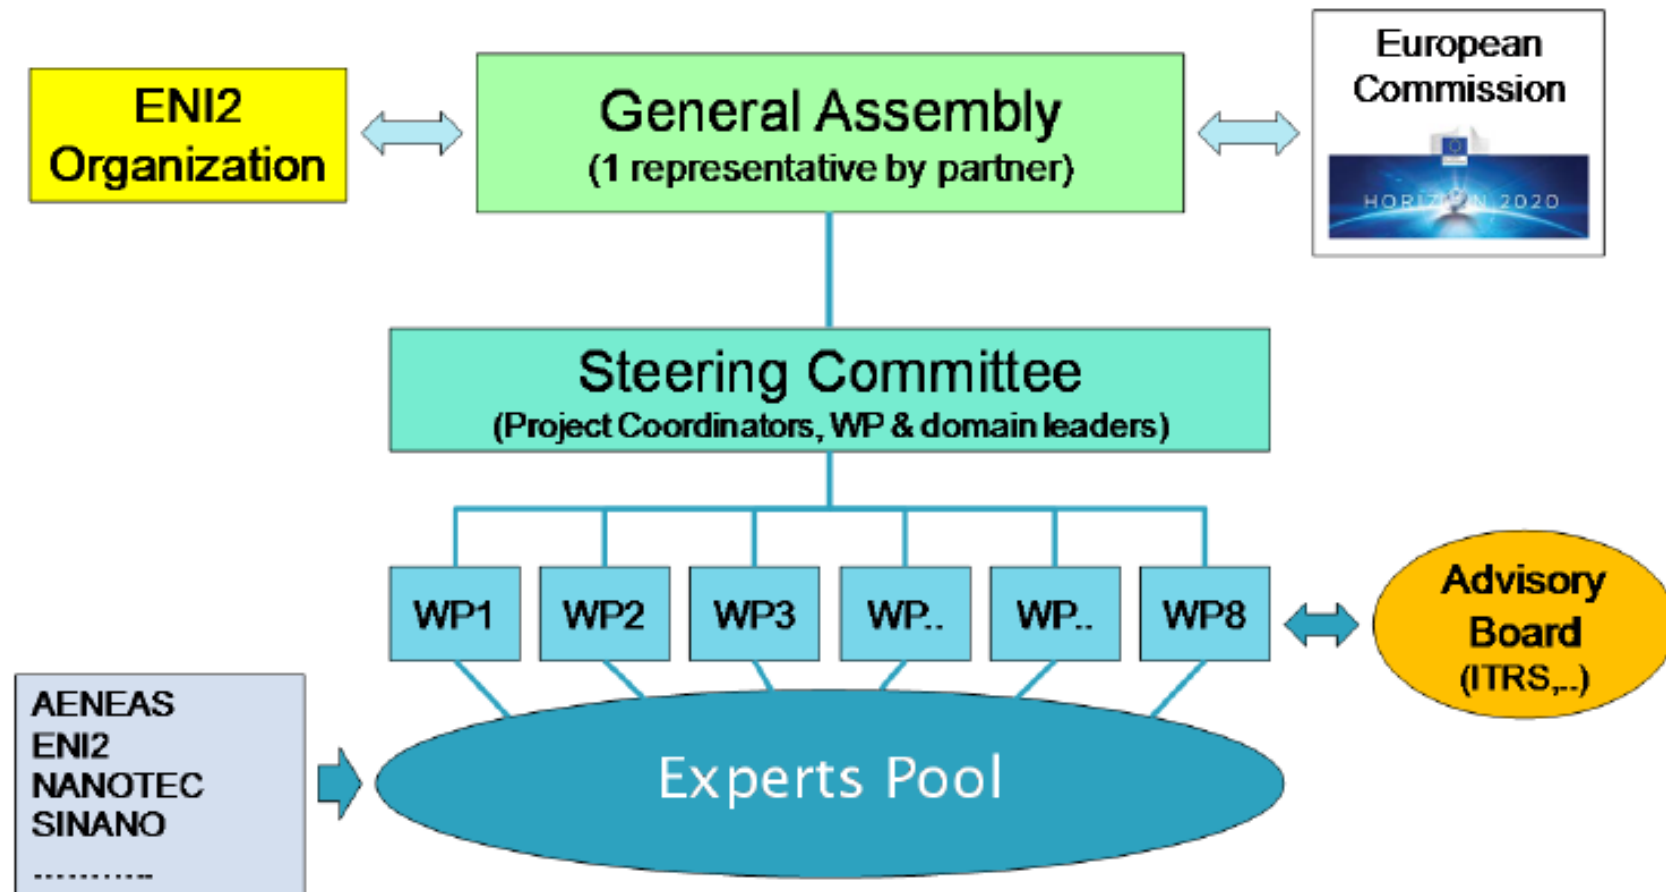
ENI2 Organization

General Assembly
(1 representative by partner)

European Commission

HORIZON 2020

Steering Committee
(Project Coordinators, WP & domain leaders)

WP1

WP2

WP3

WP..

WP..

WP8

Advisory Board
(ITRS,..)

AENEAS
ENI2
NANOTEC
SINANO
..........

Experts Pool